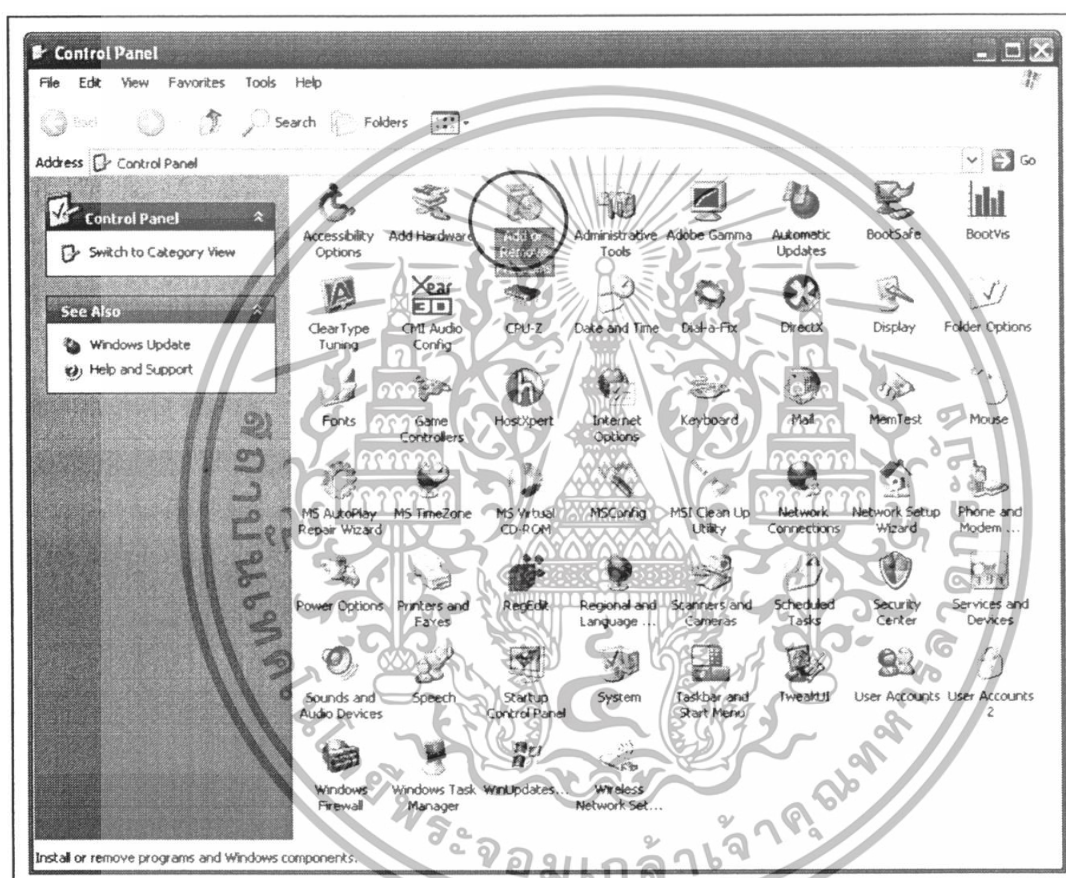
Control Panel

File Edit View Favorites Tools Help

Back Search Folders

Address Control Panel Go

Control Panel

Switch to Category View

See Also

Windows Update

Help and Support

Accessibility Options

Add Hardware

Add or Remove Programs

Administrative Tools

Adobe Gamma

Automatic Updates

BootSafe

BootVis

ClearType Tuning

CMI Audio Config

CPU-Z

Date and Time

Dial-a-Fix

DirectX

Display

Folder Options

Fonts

Game Controllers

HostXpert

Internet Options

Keyboard

Mail

MemTest

Mouse

MS AutoPlay Repair Wizard

MS TimeZone

MS Virtual CD-ROM

MSConfig

MSI Clean Up Utility

Network Connections

Network Setup Wizard

Phone and Modem ...

Power Options

Printers and Faxes

RegEdit

Regional and Language ...

Scanners and Cameras

Scheduled Tasks

Security Center

Services and Devices

Sounds and Audio Devices

Speech

Startup Control Panel

System

Taskbar and Start Menu

TweakUI

User Accounts

User Accounts 2

Windows Firewall

Windows Task Manager

WinUpdates...

Wireless Network Set...

Install or remove programs and Windows components.

สถาบันเทคโนโลยีพระจอมเกล้าเจ้าคุณทหารลาดกระบัง